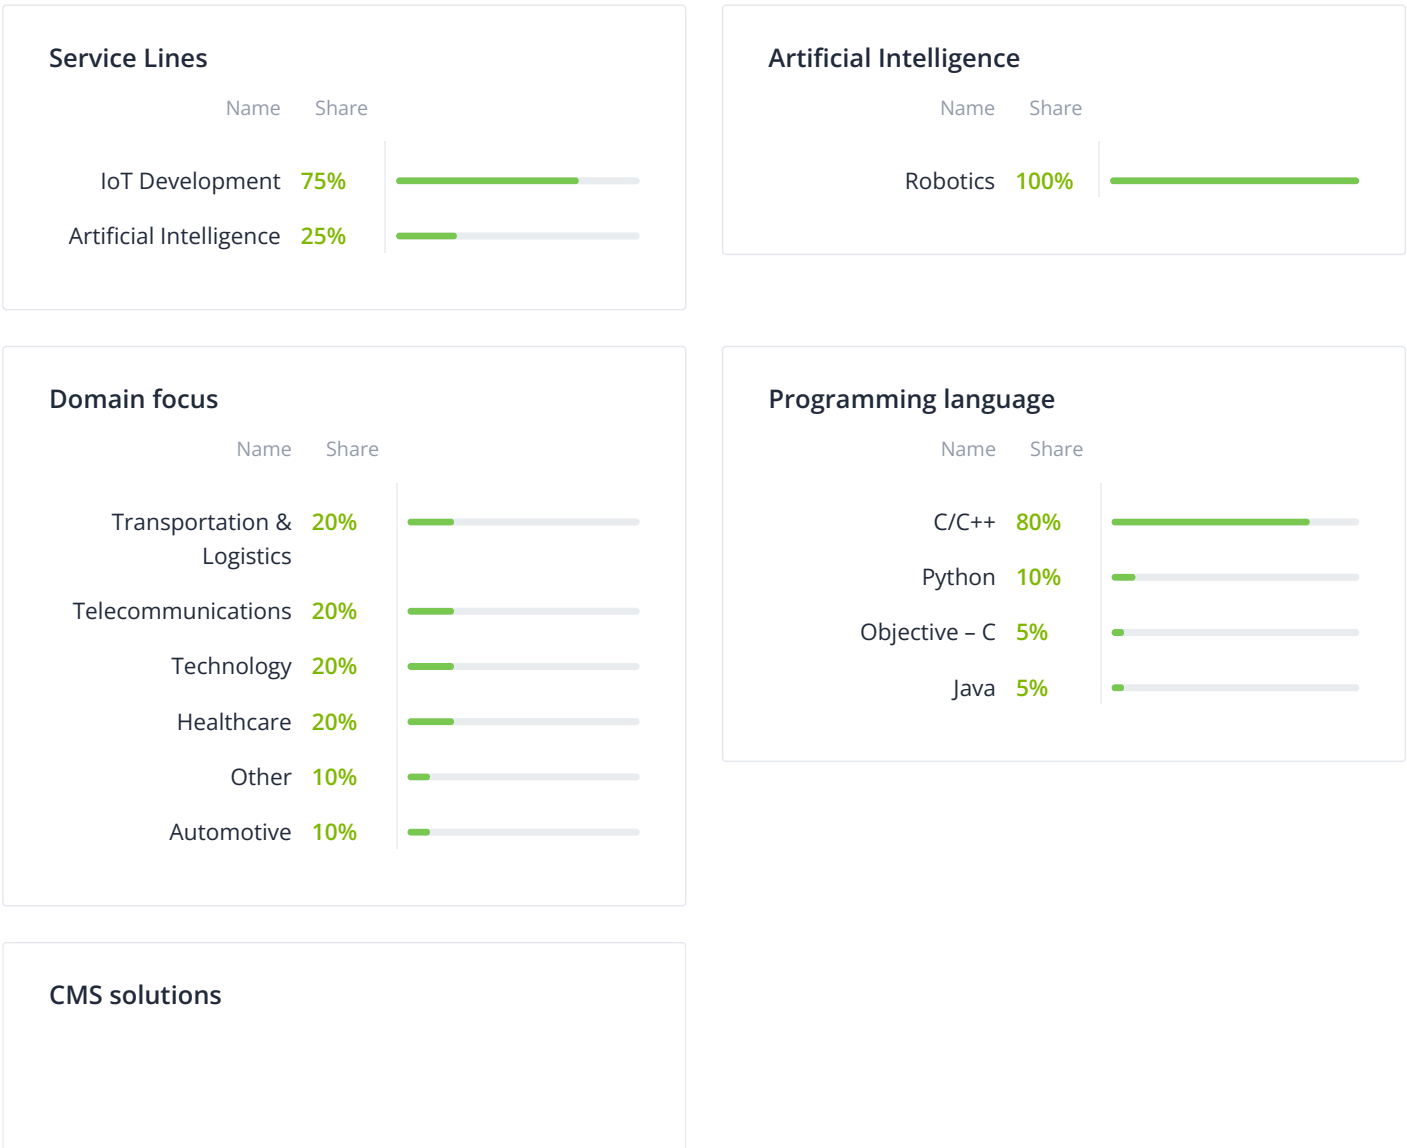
Service Lines

| Name | Share |
|---|---|
| IoT Development | 75% |
| Artificial Intelligence | 25% |

Artificial Intelligence

| Name | Share |
|---|---|
| Robotics | 100% |

Domain focus

| Name | Share |
|---|---|
| Transportation & Logistics | 20% |
| Telecommunications | 20% |
| Technology | 20% |
| Healthcare | 20% |
| Other | 10% |
| Automotive | 10% |

Programming language

| Name | Share |
|---|---|
| C/C++ | 80% |
| Python | 10% |
| Objective – C | 5% |
| Java | 5% |

CMS solutions